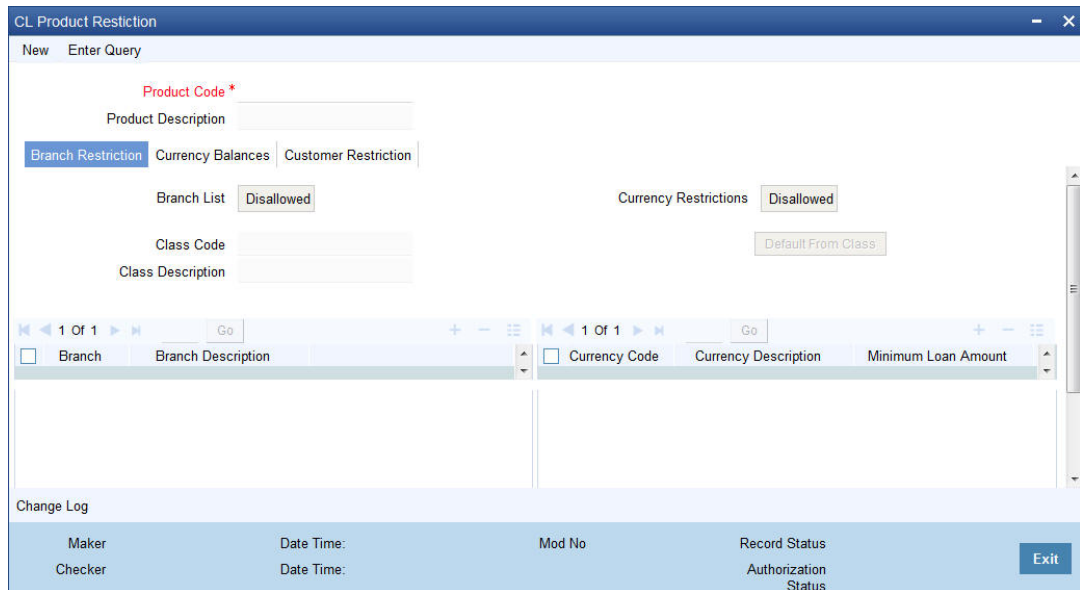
CL Product Restiction

New Enter Query

Product Code *

Product Description

Branch Restriction Currency Balances Customer Restriction

Branch List Disallowed

Currency Restrictions Disallowed

Class Code

Class Description

Default From Class

1 Of 1 Go

| Branch | Branch Description |
|---|---|

1 Of 1 Go

| Currency Code | Currency Description | Minimum Loan Amount |
|---|---|---|

Change Log

Maker Date Time: Mod No Record Status

Checker Date Time: Authorization Status

Exit